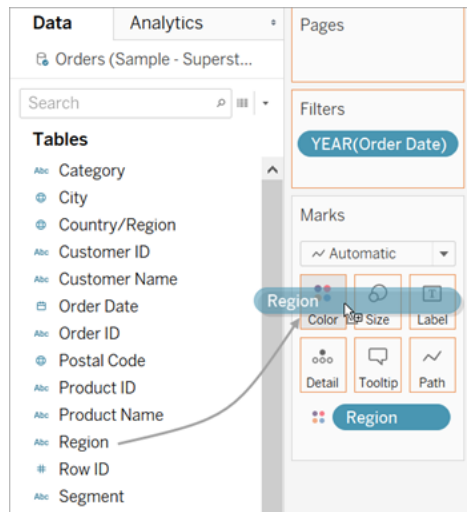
Data Analytics

Orders (Sample - Superst...

Search

Tables

Abc Category
City
Country/Region
Abc Customer ID
Abc Customer Name
Order Date
Abc Order ID
Postal Code
Abc Product ID
Abc Product Name
Abc Region
# Row ID
Abc Segment

Pages

Filters

YEAR(Order Date)

Marks

Automatic

Region

Color Size Label

Detail Tooltip Path

Region